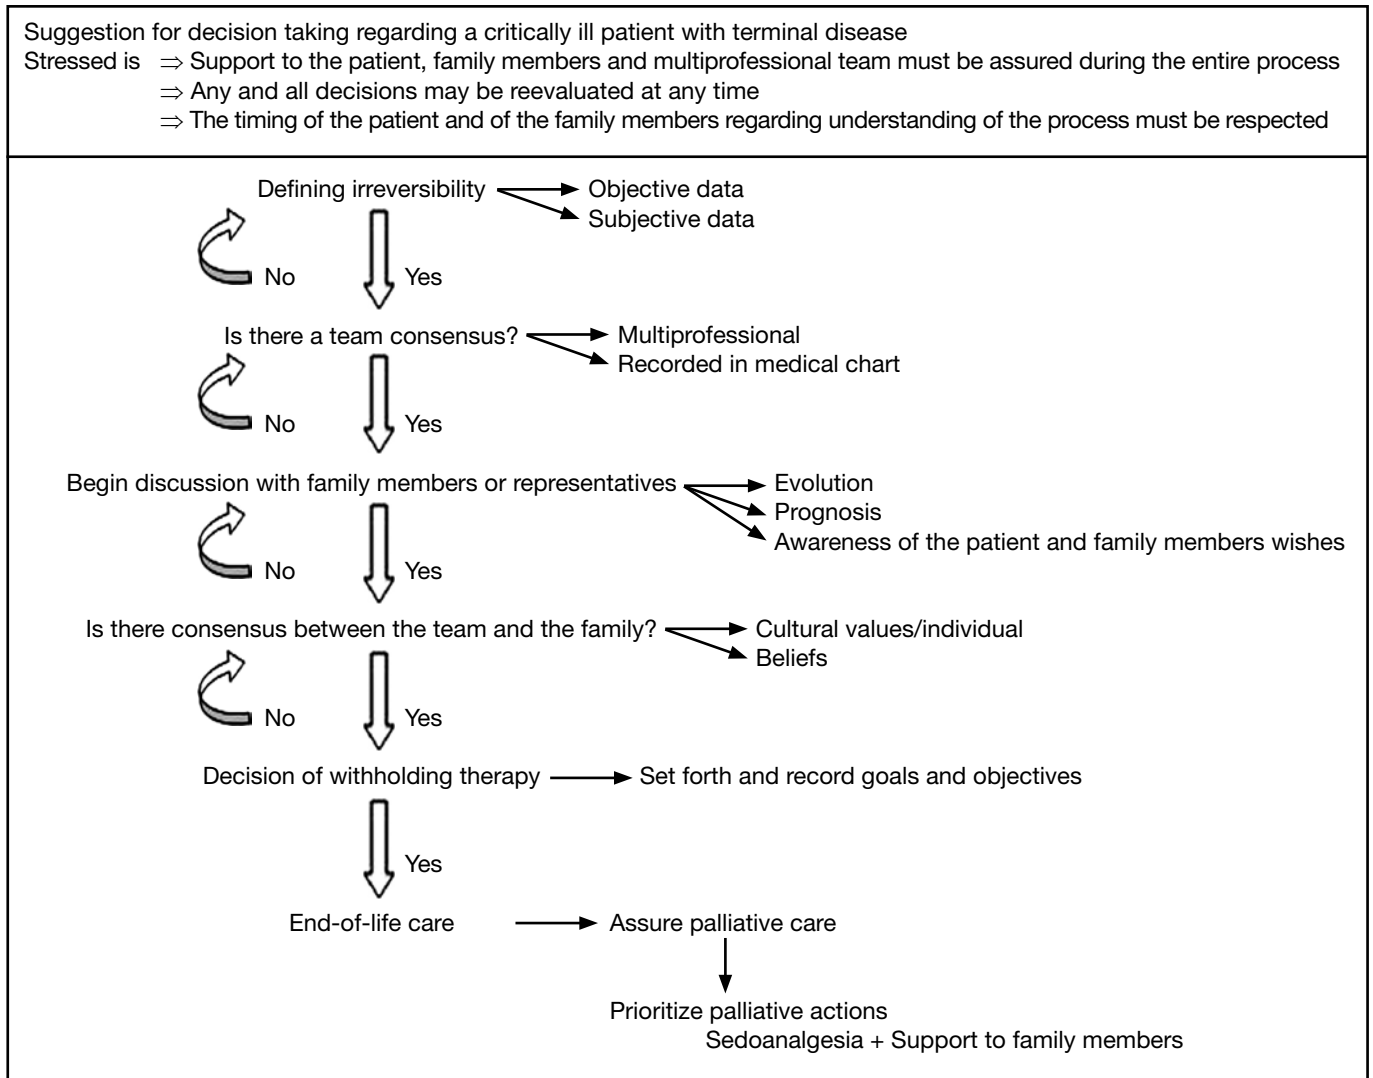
Suggestion for decision taking regarding a critically ill patient with terminal disease
Stressed is $\Rightarrow$ Support to the patient, family members and multiprofessional team must be assured during the entire process
$\Rightarrow$ Any and all decisions may be reevaluated at any time
$\Rightarrow$ The timing of the patient and of the family members regarding understanding of the process must be respected

Defining irreversibility
Objective data
Subjective data
No
Yes
Is there a team consensus?
Multiprofessional
Recorded in medical chart
No
Yes
Begin discussion with family members or representatives
Evolution
Prognosis
Awareness of the patient and family members wishes
No
Yes
Is there consensus between the team and the family?
Cultural values/individual
Beliefs
No
Yes
Decision of withholding therapy
Set forth and record goals and objectives
Yes
End-of-life care
Assure palliative care
Prioritize palliative actions
Sedoanalgesia + Support to family members